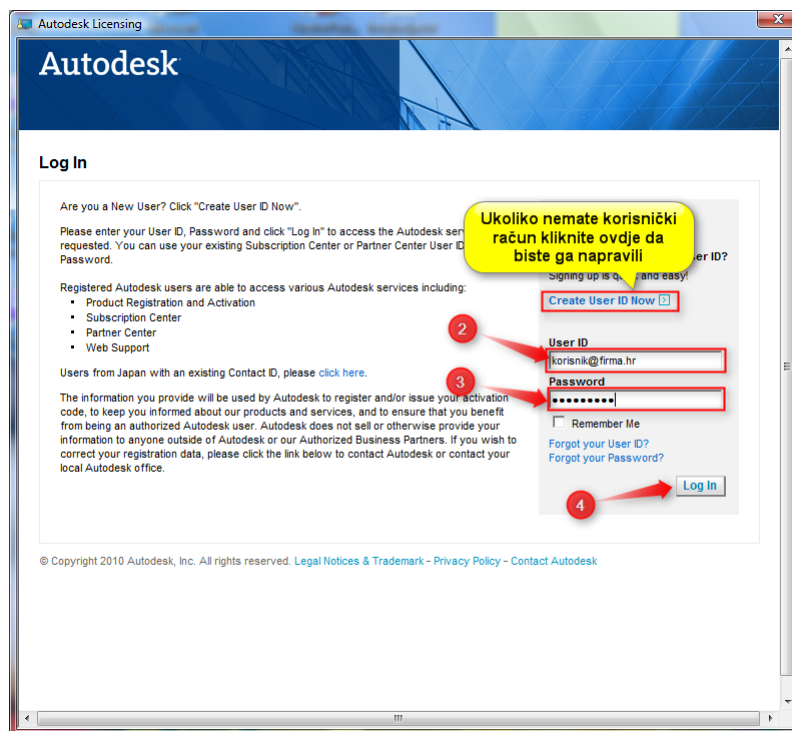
Autodesk Licensing

Autodesk

Log In

Are you a New User? Click "Create User ID Now".

Please enter your User ID, Password and click "Log In" to access the Autodesk serv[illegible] requested. You can use your existing Subscription Center or Partner Center User ID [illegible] Password.

Registered Autodesk users are able to access various Autodesk services including:
- Product Registration and Activation
- Subscription Center
- Partner Center
- Web Support

Users from Japan with an existing Contact ID, please click here.

The information you provide will be used by Autodesk to register and/or issue your activation code, to keep you informed about our products and services, and to ensure that you benefit from being an authorized Autodesk user. Autodesk does not sell or otherwise provide your information to anyone outside of Autodesk or our Authorized Business Partners. If you wish to correct your registration data, please click the link below to contact Autodesk or contact your local Autodesk office.

Ukoliko nemate korisnički račun kliknite ovdje da biste ga napravili

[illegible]ser ID?
Signing up is q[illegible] and easy!

Create User ID Now

2

User ID
korisnik@firma.hr

3

Password
•••••••••

Remember Me

Forgot your User ID?
Forgot your Password?

4

Log In

© Copyright 2010 Autodesk, Inc. All rights reserved. Legal Notices & Trademark - Privacy Policy - Contact Autodesk